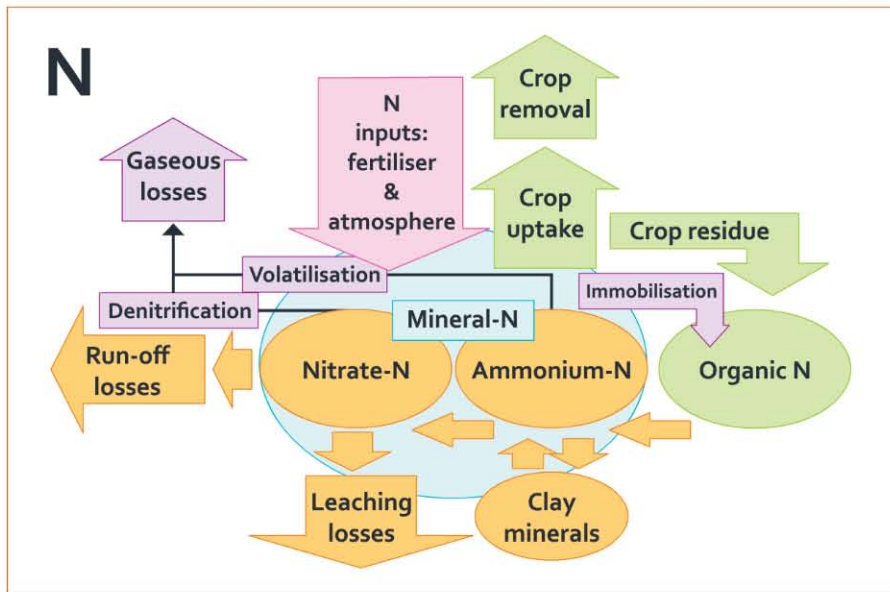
N

Crop removal

N inputs: fertiliser & atmosphere

Gaseous losses

Crop uptake

Crop residue

Volatilisation

Immobilisation

Denitrification

Mineral-N

Run-off losses

Nitrate-N

Ammonium-N

Organic N

Leaching losses

Clay minerals